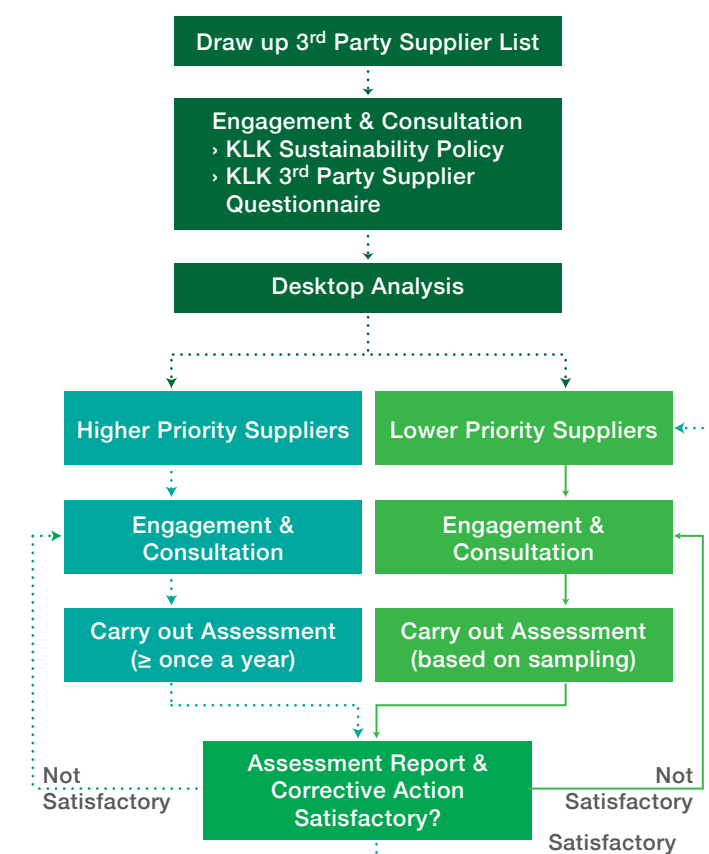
Draw up 3$^{rd}$ Party Supplier List

Engagement & Consultation
› KLK Sustainability Policy
› KLK 3$^{rd}$ Party Supplier Questionnaire

Desktop Analysis

Higher Priority Suppliers

Lower Priority Suppliers

Engagement & Consultation

Engagement & Consultation

Carry out Assessment (≥ once a year)

Carry out Assessment (based on sampling)

Not Satisfactory

Assessment Report & Corrective Action Satisfactory?

Not Satisfactory

Satisfactory